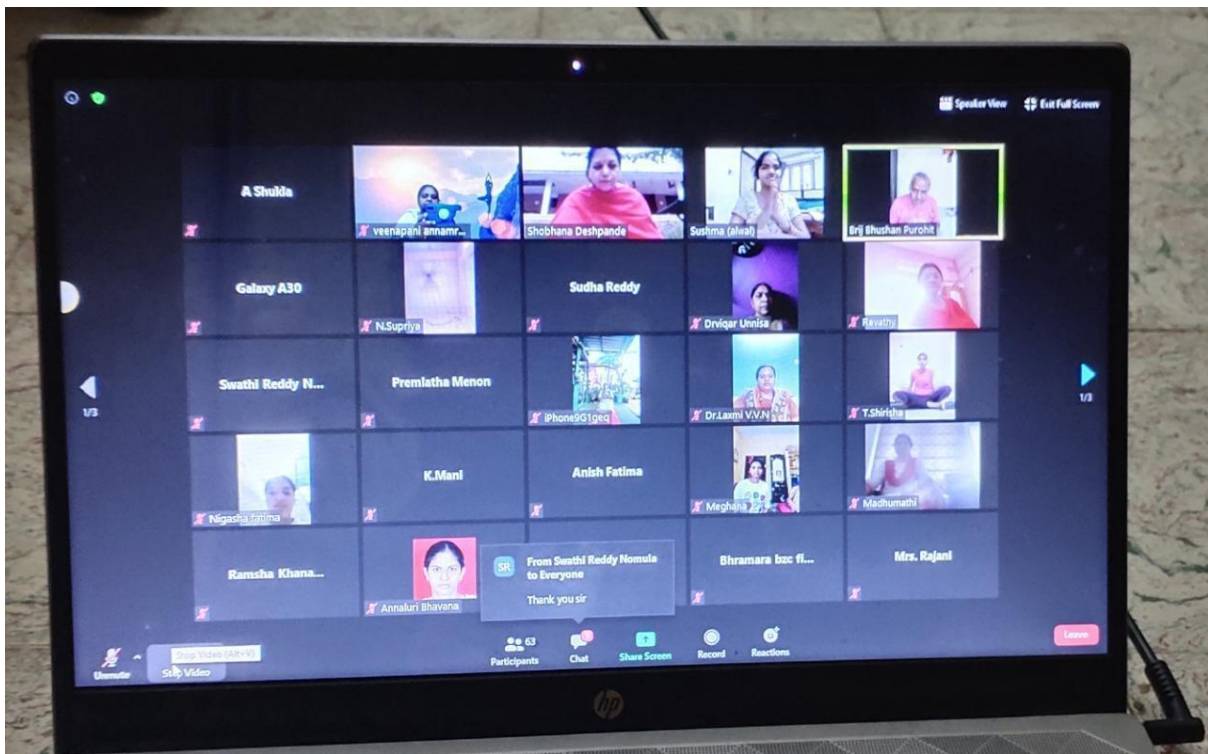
Speaker View
Exit Full Screen

A Shukla
veenapani annamr...
Shobhana Deshpande
Sushma (alwal)
Brij Bhushan Purohit

Galaxy A30
N.Supriya
Sudha Reddy
Drviqar Unnisa
Revathy

1/3
Swathi Reddy N...
Premlatha Menon
iPhone9G1geq
Dr.Laxmi V.V.N
T.Shirisha
1/3

Nigasha fatima
K.Mani
Anish Fatima
Meghana
Madhumathi

Ramsha Khana...
Annaluri Bhavana
SR
From Swathi Reddy Nomula to Everyone
Thank you sir
Bhramara bzc fi...
Mrs. Rajani

Unmute
Stop Video (Alt+V)
Stop Video
63
Participants
Chat
Share Screen
Record
Reactions
Leave

hp